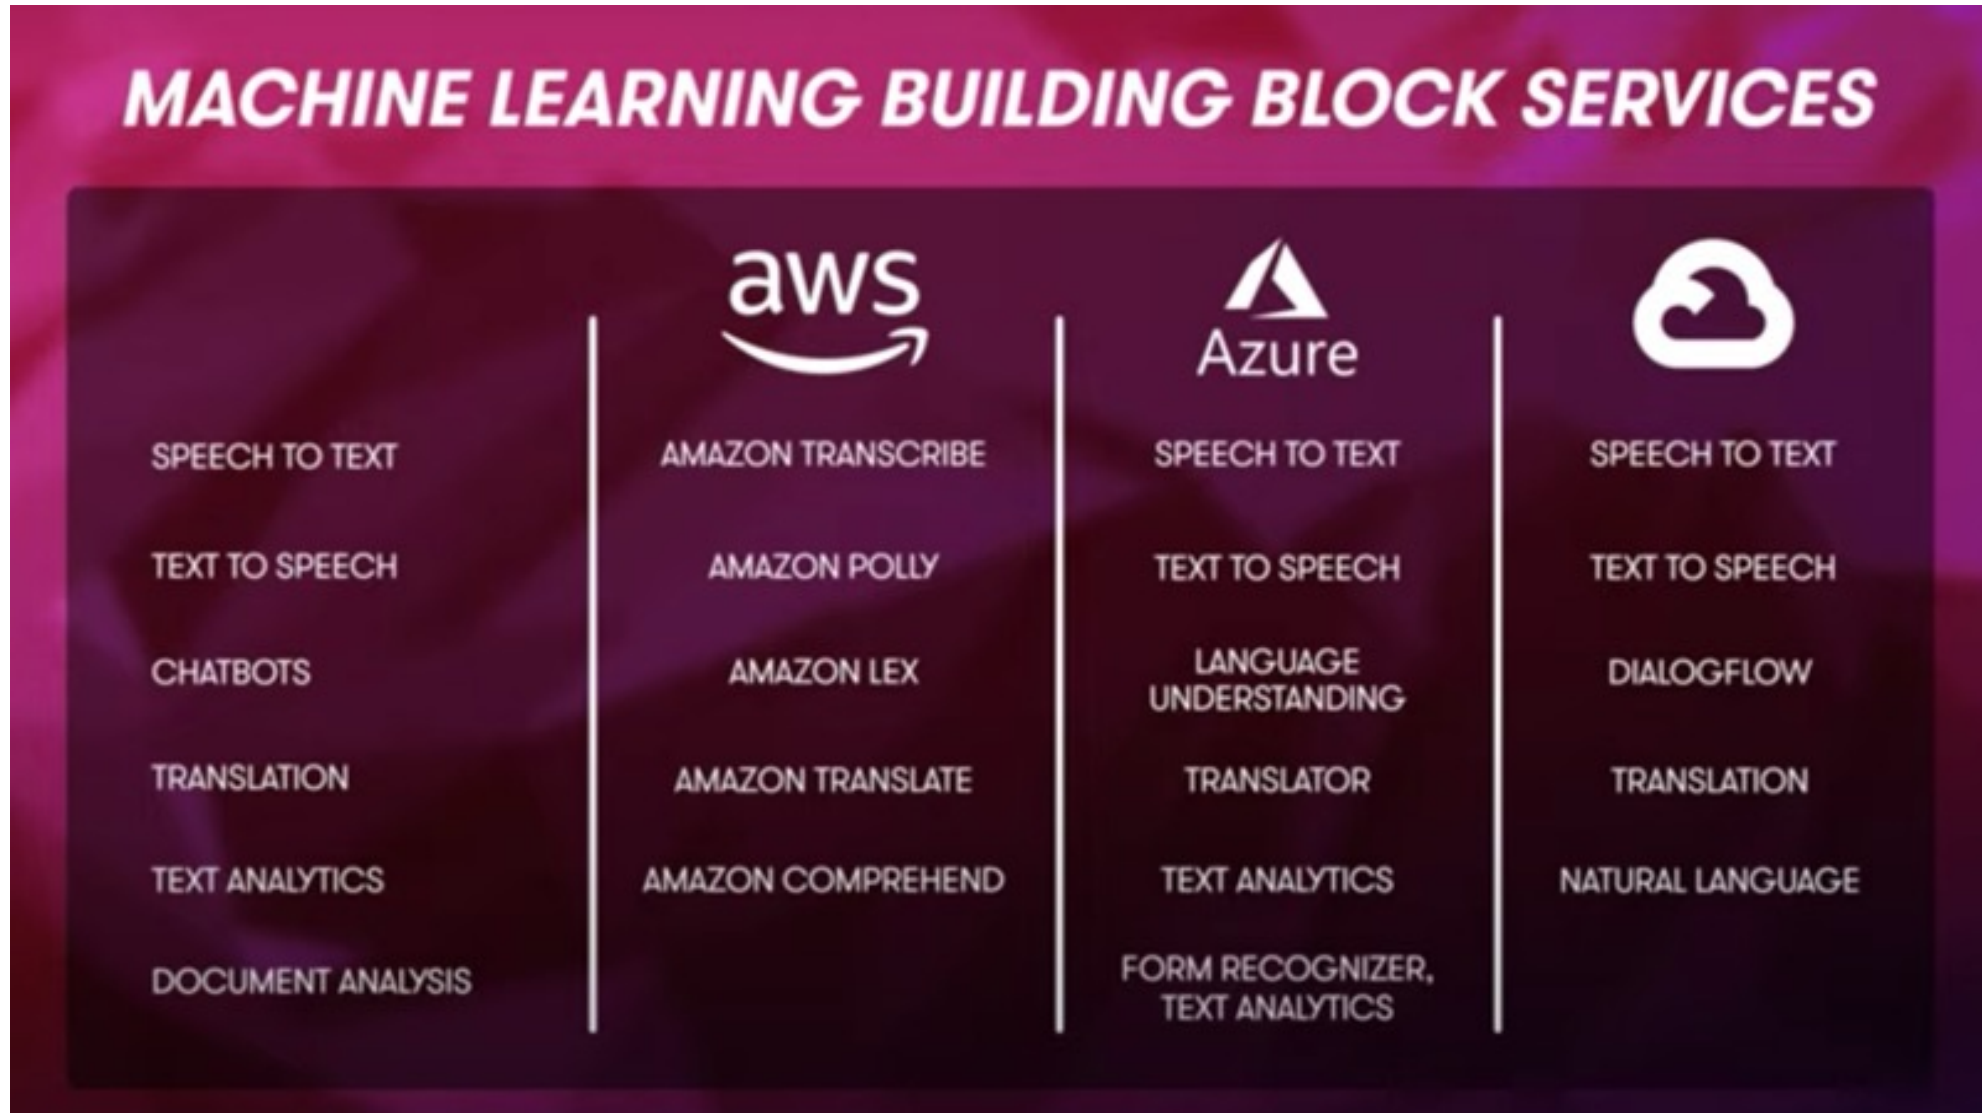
MACHINE LEARNING BUILDING BLOCK SERVICES

| | aws | Azure | |
|---|---|---|---|
| SPEECH TO TEXT | AMAZON TRANSCRIBE | SPEECH TO TEXT | SPEECH TO TEXT |
| TEXT TO SPEECH | AMAZON POLLY | TEXT TO SPEECH | TEXT TO SPEECH |
| CHATBOTS | AMAZON LEX | LANGUAGE UNDERSTANDING | DIALOGFLOW |
| TRANSLATION | AMAZON TRANSLATE | TRANSLATOR | TRANSLATION |
| TEXT ANALYTICS | AMAZON COMPREHEND | TEXT ANALYTICS | NATURAL LANGUAGE |
| DOCUMENT ANALYSIS | | FORM RECOGNIZER, TEXT ANALYTICS | |